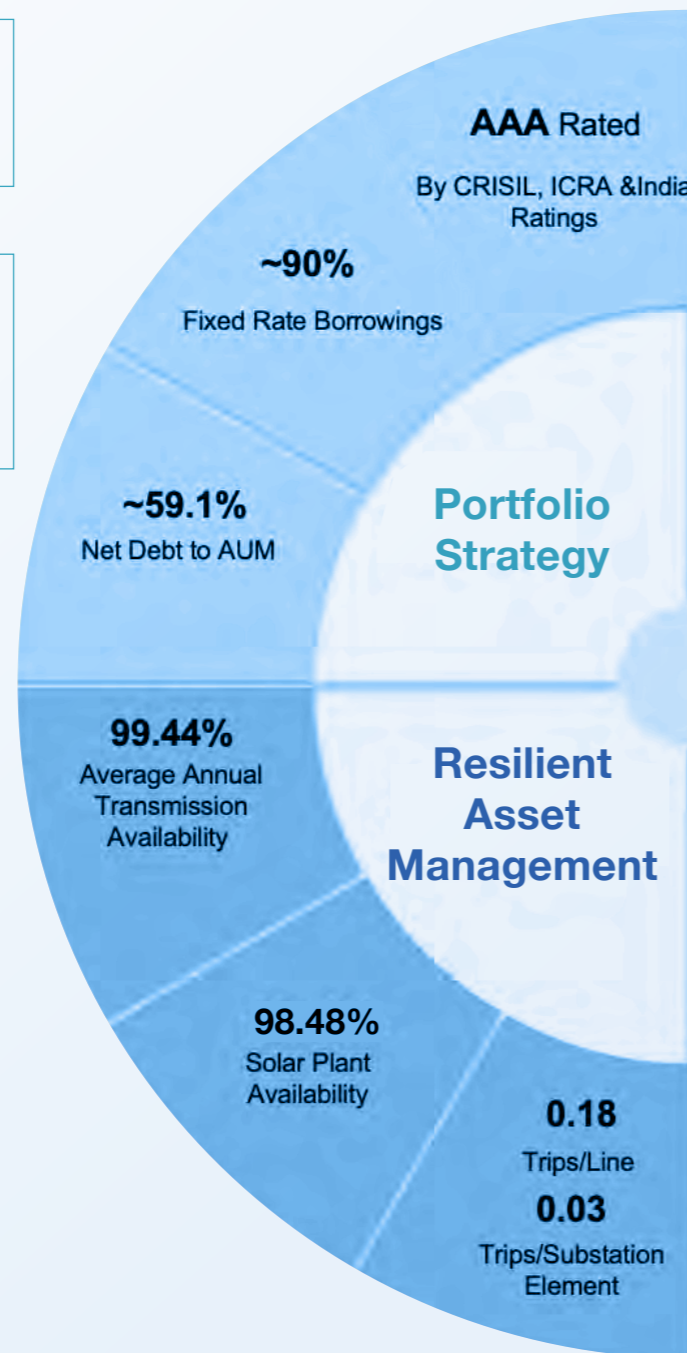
AAA Rated

By CRISIL, ICRA &India Ratings

~90%

Fixed Rate Borrowings

~59.1%

Net Debt to AUM

Portfolio Strategy

99.44%

Average Annual Transmission Availability

Resilient Asset Management

98.48%

Solar Plant Availability

0.18

Trips/Line

0.03

Trips/Substation Element